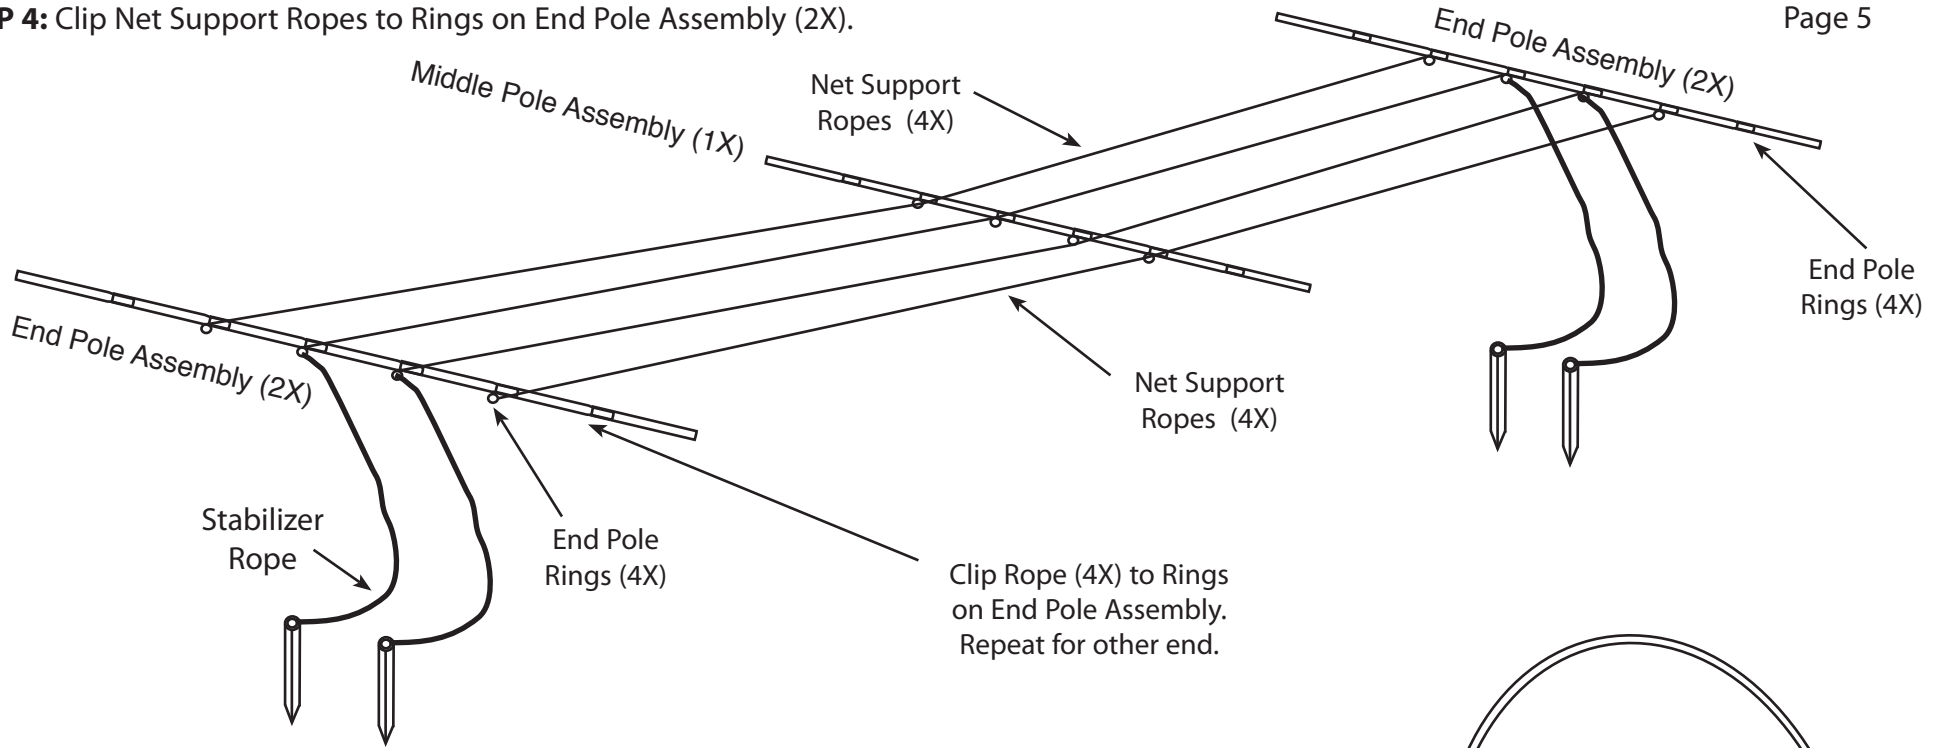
**P 4:** Clip Net Support Ropes to Rings on End Pole Assembly (2X).

Page 5

End Pole Assembly (2X)

Middle Pole Assembly (1X)

Net Support Ropes (4X)

End Pole Rings (4X)

End Pole Assembly (2X)

Net Support Ropes (4X)

Stabilizer Rope

End Pole Rings (4X)

Clip Rope (4X) to Rings on End Pole Assembly. Repeat for other end.